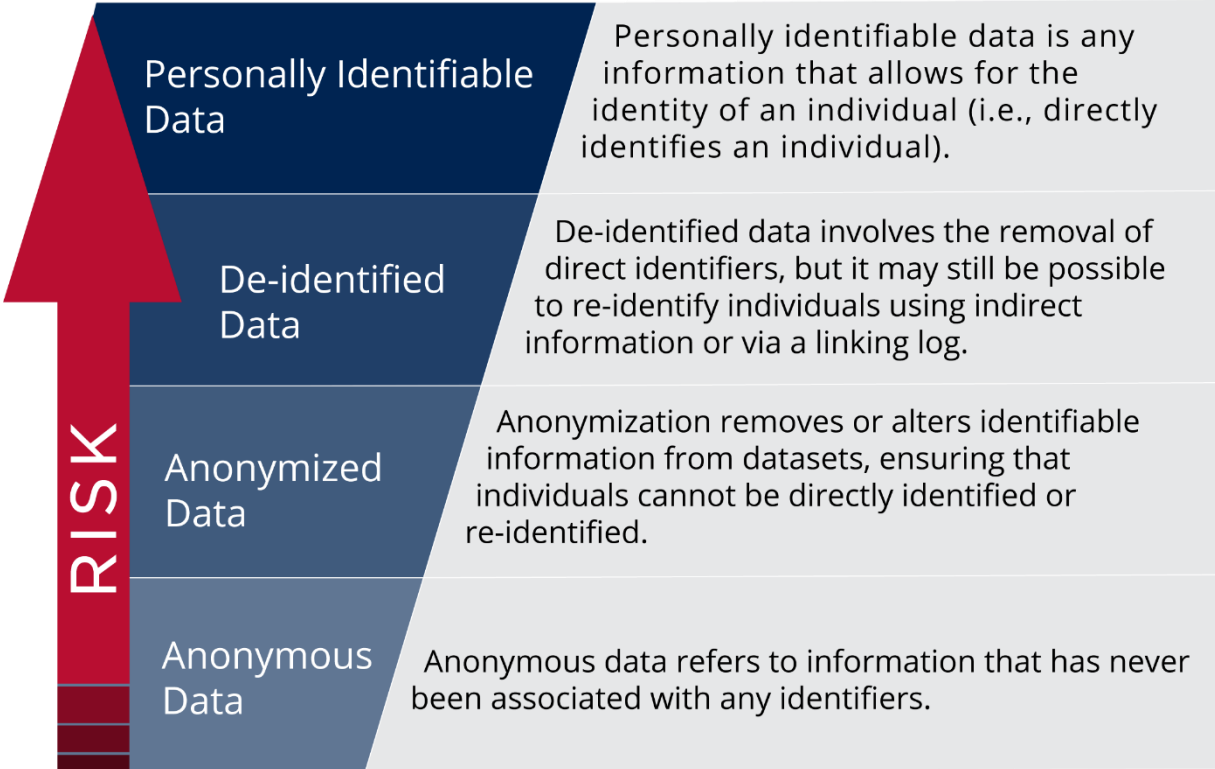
RISK

Personally Identifiable Data

Personally identifiable data is any information that allows for the identity of an individual (i.e., directly identifies an individual).

De-identified Data

De-identified data involves the removal of direct identifiers, but it may still be possible to re-identify individuals using indirect information or via a linking log.

Anonymized Data

Anonymization removes or alters identifiable information from datasets, ensuring that individuals cannot be directly identified or re-identified.

Anonymous Data

Anonymous data refers to information that has never been associated with any identifiers.